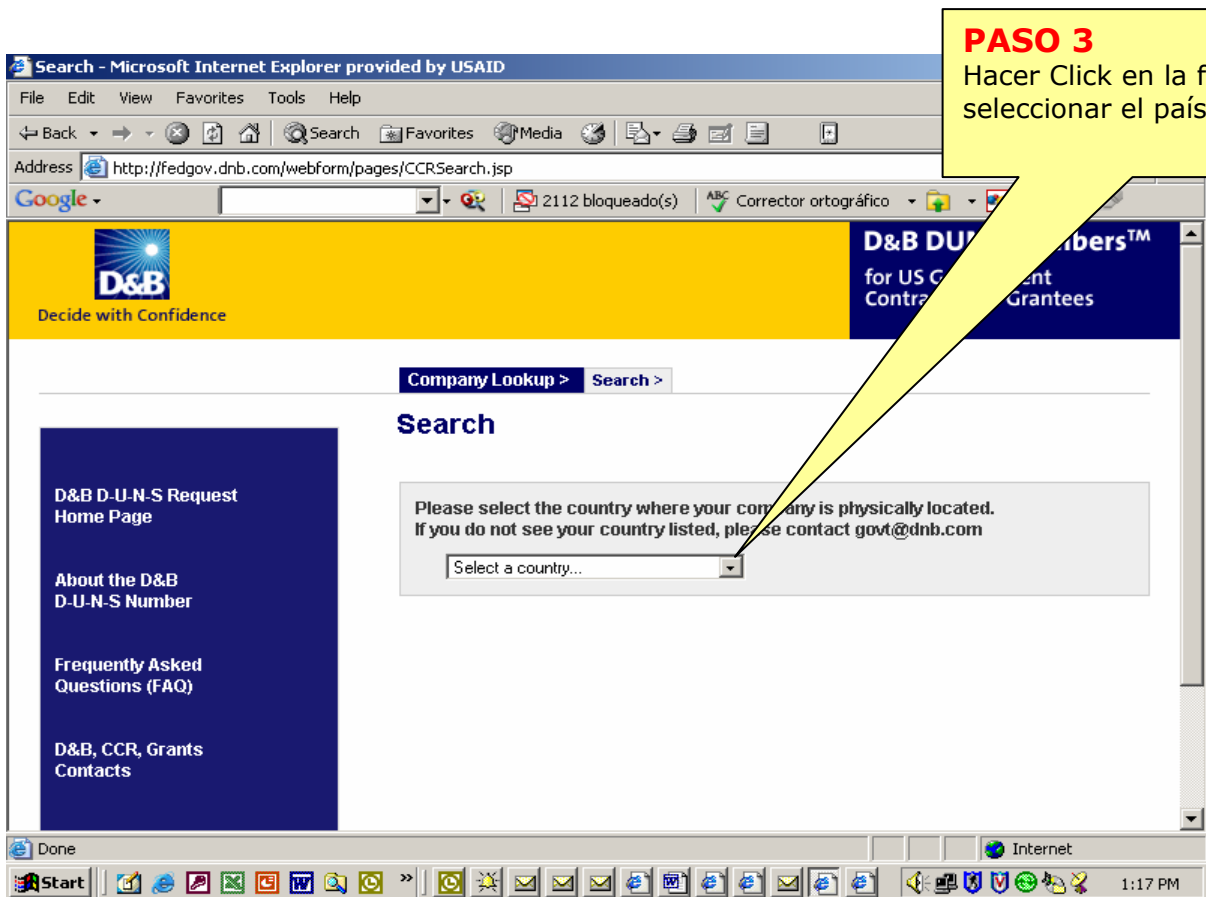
PASO 3
Hacer Click en la f
seleccionar el país

Search - Microsoft Internet Explorer provided by USAID

File Edit View Favorites Tools Help

Back Search Favorites Media

Address http://fedgov.dnb.com/webform/pages/CCRSearch.jsp

Google 2112 bloqueado(s) Corrector ortográfico

D&B
Decide with Confidence

D&B DU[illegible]bers™
for US G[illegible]ent
Contra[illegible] Grantees

Company Lookup > Search >

Search

D&B D-U-N-S Request Home Page

About the D&B D-U-N-S Number

Frequently Asked Questions (FAQ)

D&B, CCR, Grants Contacts

Please select the country where your com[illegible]any is physically located.
If you do not see your country listed, ple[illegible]se contact govt@dnb.com

Select a country...

Done

Internet

Start

1:17 PM